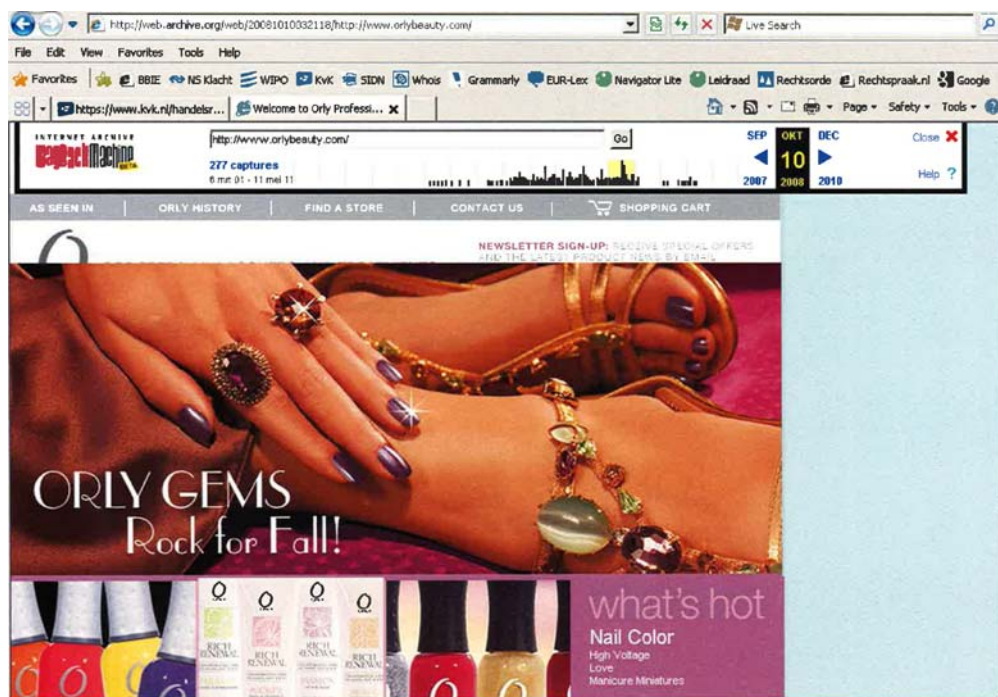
http://web.archive.org/web/20081010032118/http://www.orlybeauty.com/
Live Search
File Edit View Favorites Tools Help
Favorites BBIE NS Klacht WIPO KvK SIDN Whois Grammarly EUR-Lex Navigator Lite Leidraad Rechtsorde Rechtspraak.nl Google
https://www.kvk.nl/handelsr... Welcome to Orly Professi...
Page Safety Tools
INTERNET ARCHIVE
WayBackMachine BETA
http://www.orlybeauty.com/ Go
277 captures
6 mrt 01 - 11 mei 11
SEP OKT DEC
10
2007 2008 2010
Close
Help ?
AS SEEN IN | ORLY HISTORY | FIND A STORE | CONTACT US | SHOPPING CART
NEWSLETTER SIGN-UP: RECEIVE SPECIAL OFFERS AND THE LATEST PRODUCT NEWS BY EMAIL
ORLY GEMS
Rock for Fall!
RICH RENEWAL
RICH RENEWAL
RICH RENEWAL
what's hot
Nail Color
High Voltage
Love
Manicure Miniatures